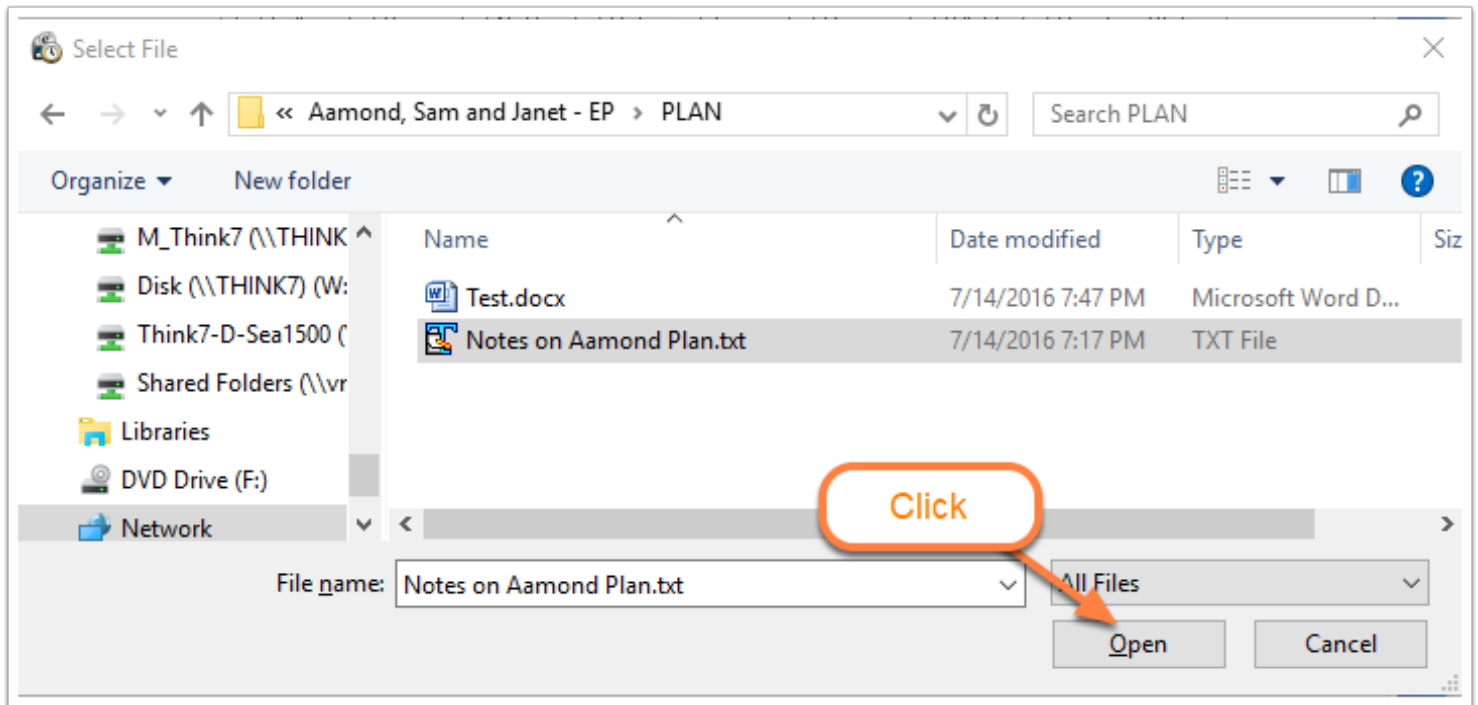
Select File

« Aamond, Sam and Janet - EP > PLAN

Search PLAN

Organize ▾ New folder

M_Think7 (\\THINK
Disk (\\THINK7) (W:
Think7-D-Sea1500 (
Shared Folders (\\vr
Libraries
DVD Drive (F:)
Network

| Name | Date modified | Type | Siz |
|---|---|---|---|
| Test.docx | 7/14/2016 7:47 PM | Microsoft Word D... | |
| Notes on Aamond Plan.txt | 7/14/2016 7:17 PM | TXT File | |

Click

File name: Notes on Aamond Plan.txt

All Files

Open Cancel